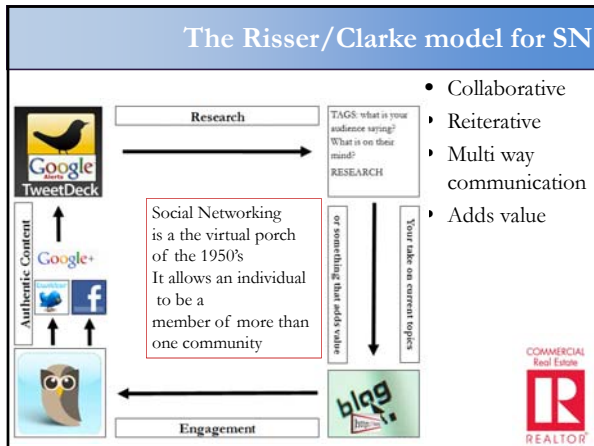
The Risser/Clarke model for SN

Research

TAGS: what is your audience saying? What is on their mind? RESEARCH

Google Alerts
TweetDeck

Social Networking is a the virtual porch of the 1950's It allows an individual to be a member of more than one community

Authentic Content

Google+

twitter

or something that adds value

Your take on current topics

blog

Engagement

• Collaborative
• Reiterative
• Multi way communication
• Adds value

COMMERCIAL Real Estate
R
REALTOR